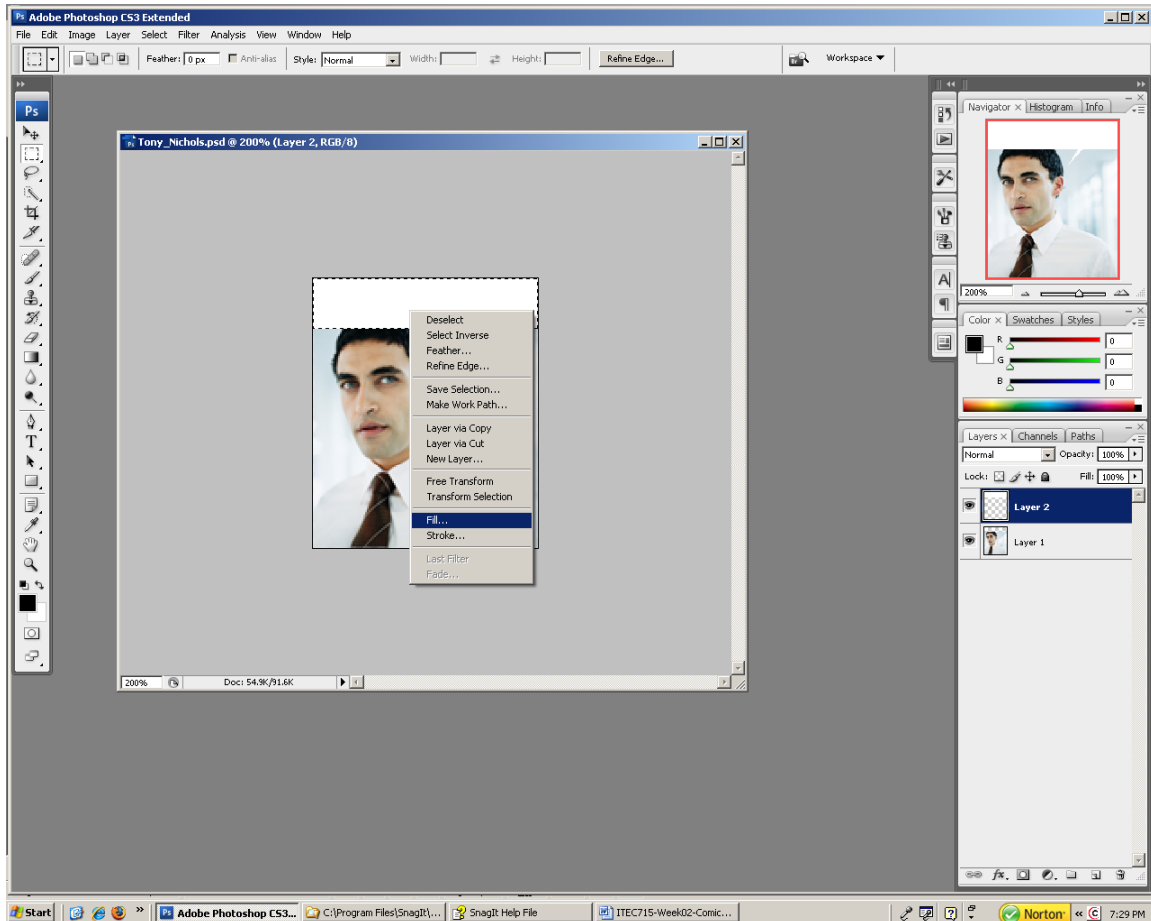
Adobe Photoshop CS3 Extended

File Edit Image Layer Select Filter Analysis View Window Help

Feather: 0 px Anti-alias Style: Normal Width: Height: Refine Edge...

Workspace

Ps

Tony_Nichols.psd @ 200% (Layer 2, RGB/8)

Deselect
Select Inverse
Feather...
Refine Edge...

Save Selection...
Make Work Path...

Layer via Copy
Layer via Cut
New Layer...

Free Transform
Transform Selection

Fill...
Stroke...

Last Filter
Fade...

200% Doc: 54.9K/91.6K

Navigator Histogram Info

200%

Color Swatches Styles

R 0
G 0
B 0

Layers Channels Paths

Normal Opacity: 100%

Lock: Fill: 100%

Layer 2

Layer 1

Start Adobe Photoshop CS3... C:\Program Files\SnagIt\... SnagIt Help File ITEC715-Week02-Comic... Norton 7:29 PM